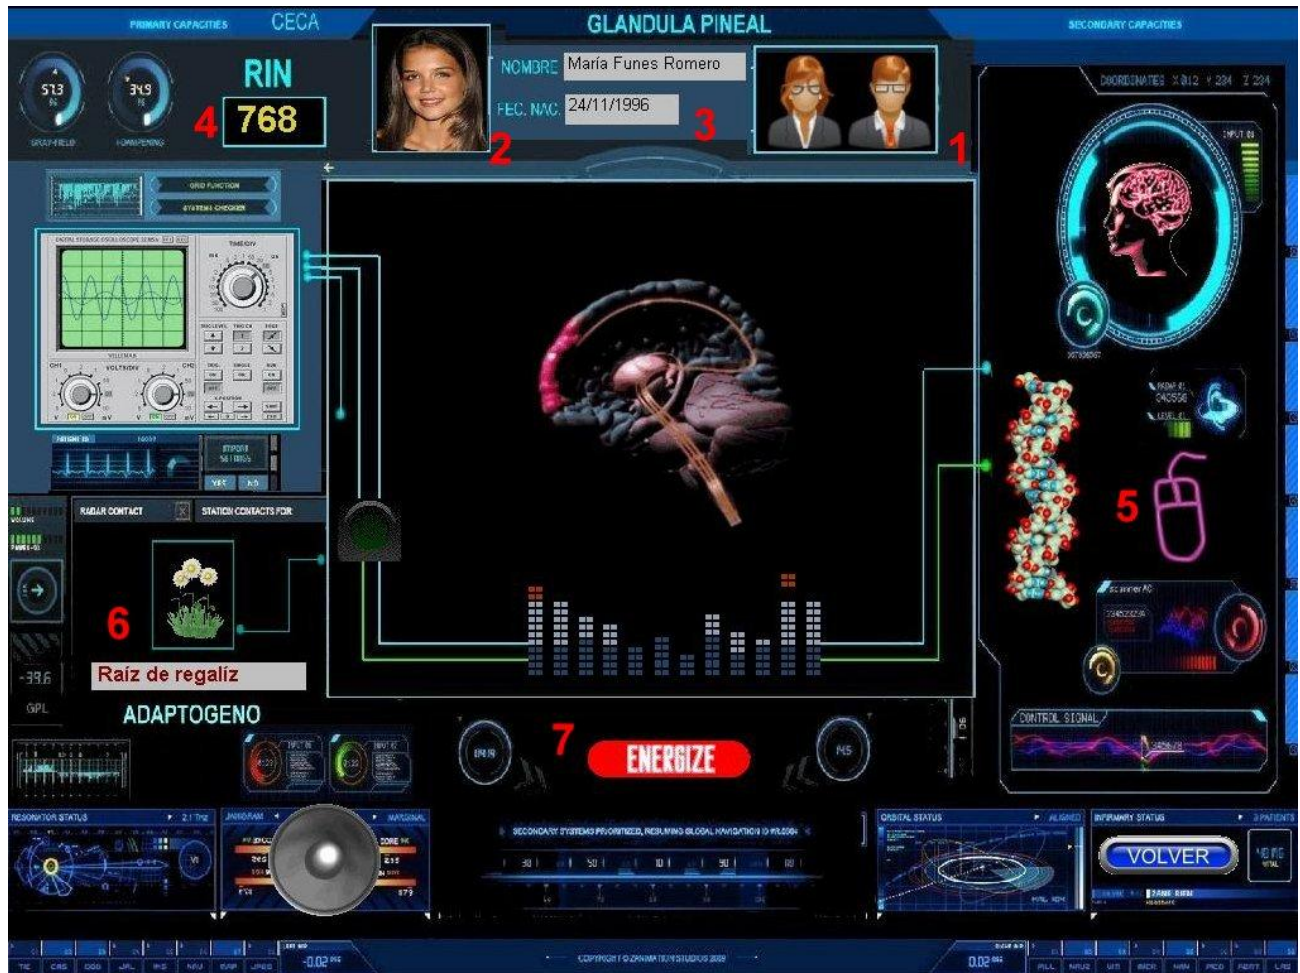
PRIMARY CAPACITIES CECA

GLANDULA PINEAL

SECONDARY CAPACITIES

57.3
34.9

RIN

4 768

NOMBRE María Funes Romero

FEC. NAC. 24/11/1996

2

3

1

COORDINATES X 012 Y 234 Z 234

INPUT 01

GRID FUNCTION

SYSTEMS CHECKER

TIME/DIV

VOLT/DIV

CH1

CH2

YES NO

RADAR CONTACT

STATION CONTACTS FOR

6

Raíz de regalíz

ADAPTOGENO

-39.6

GPL

5

CONTROL SIGNAL

7 ENERGIZE

RESONATOR STATUS

2.1 THz

ORBITAL STATUS

ALIGNED

INFIRMARY STATUS

3 PATIENTS

SECONDARY SYSTEMS PRIORITIZED, RESUMING GLOBAL NAVIGATION ID WL6604

30 50 10 90 80

VOLVER

-0.02

0.02

COPYRIGHT © ZANIMATION STUDIOS 2009